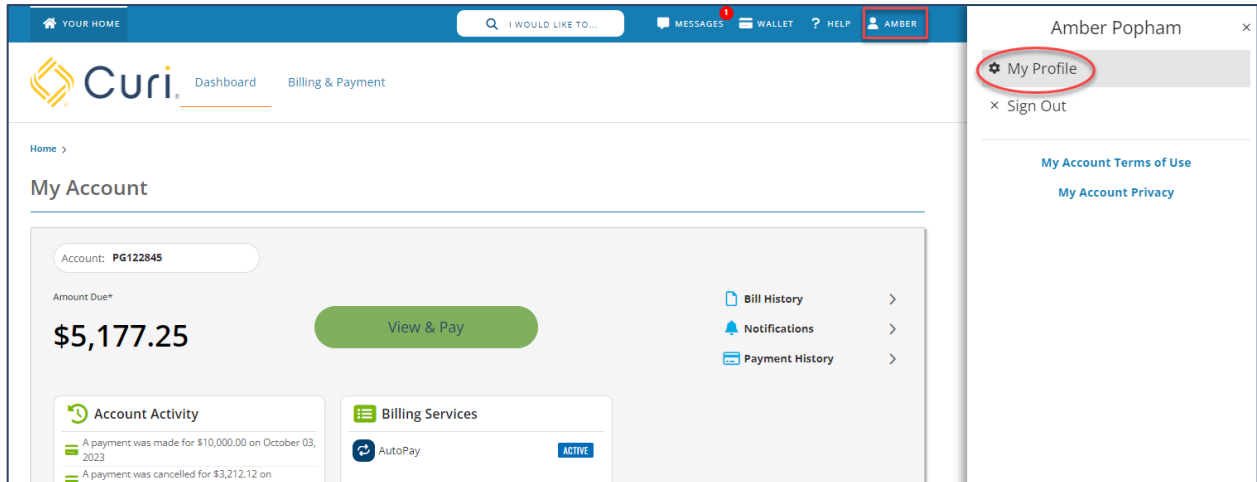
YOUR HOME

I WOULD LIKE TO...

1
MESSAGES WALLET ? HELP AMBER

Amber Popham ×

My Profile

× Sign Out

My Account Terms of Use

My Account Privacy

Curi. Dashboard Billing & Payment

Home >

My Account

Account: PG122845

Amount Due*

$5,177.25

View & Pay

Bill History >

Notifications >

Payment History >

Account Activity

A payment was made for $10,000.00 on October 03, 2023

A payment was cancelled for $3,212.12 on

Billing Services

AutoPay ACTIVE